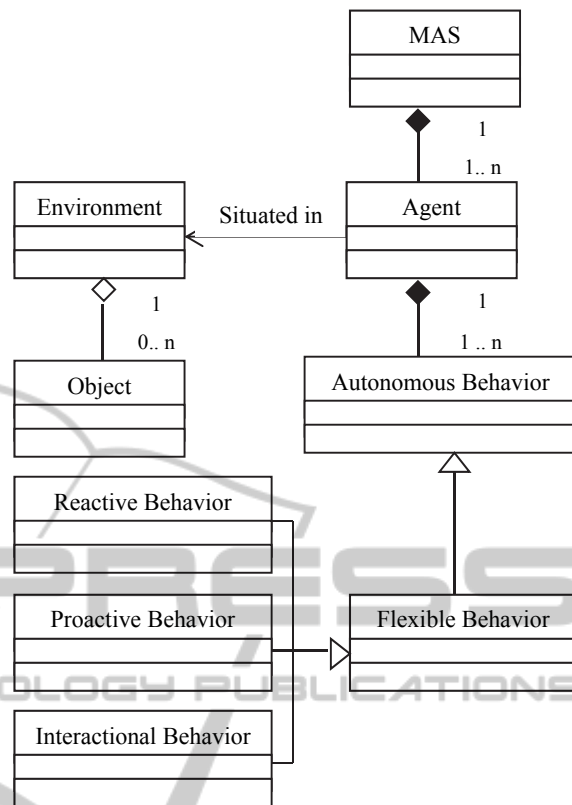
MAS

1

1.. n

Environment

Situated in

Agent

1

1

0.. n

1 .. n

Object

Autonomous Behavior

Reactive Behavior

Proactive Behavior

Flexible Behavior

Interactional Behavior

PRESS

OLOGY PUBLICATIONS